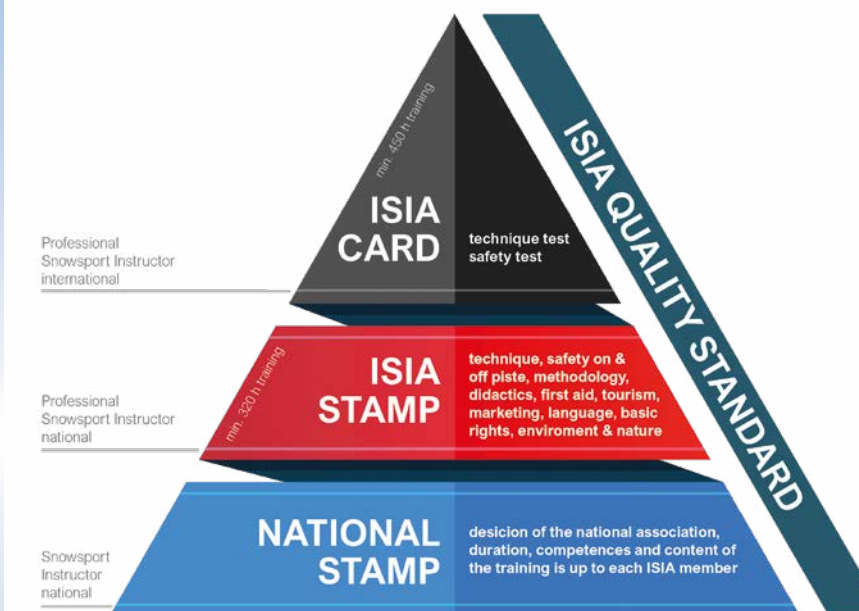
min. 450 h training

ISIA CARD

technique test
safety test

Professional Snowsport Instructor international

min. 320 h training

ISIA STAMP

technique, safety on & off piste, methodology, didactics, first aid, tourism, marketing, language, basic rights, enviroment & nature

Professional Snowsport Instructor national

NATIONAL STAMP

desicion of the national association, duration, competences and content of the training is up to each ISIA member

Snowsport Instructor national

ISIA QUALITY STANDARD